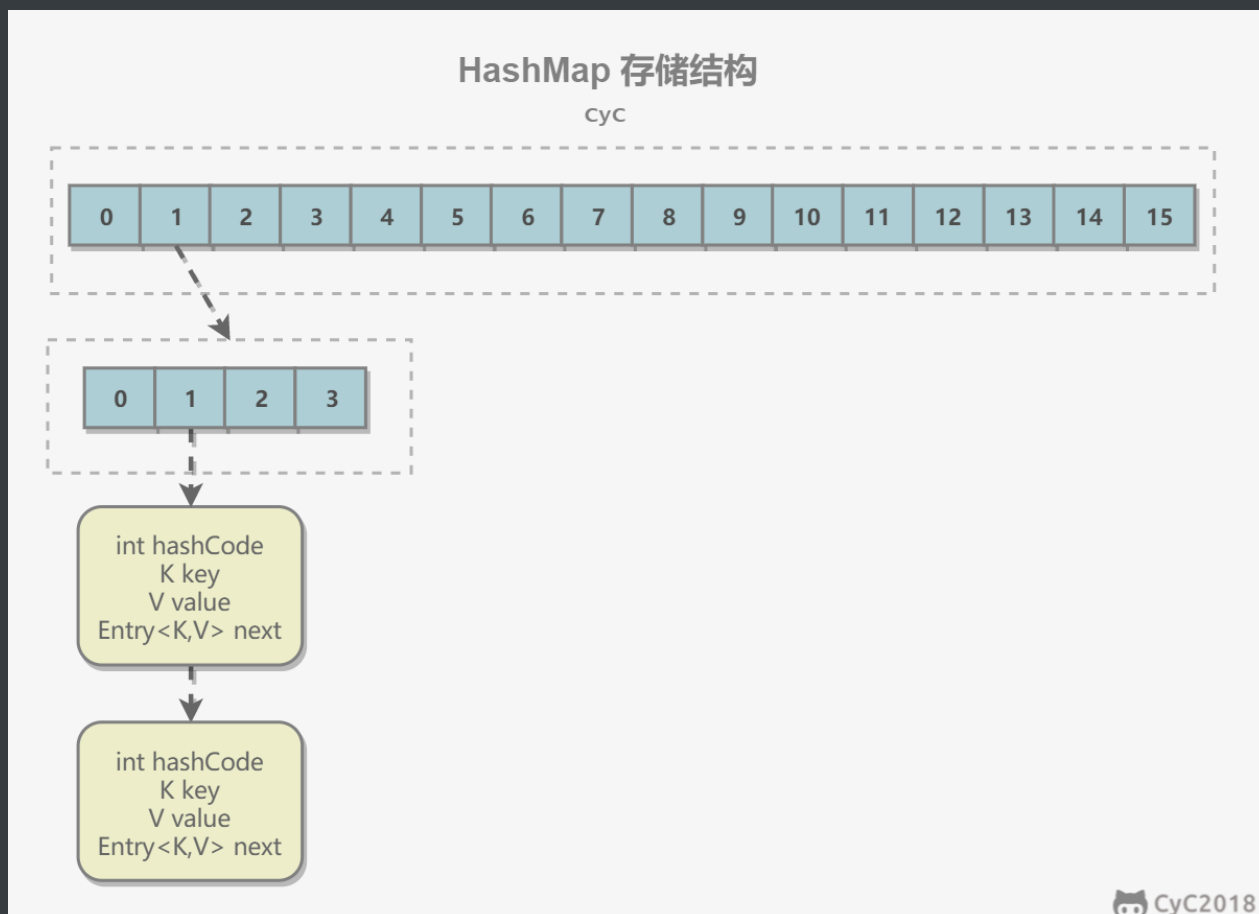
HashMap 存储结构

CyC

| 0 | 1 | 2 | 3 | 4 | 5 | 6 | 7 | 8 | 9 | 10 | 11 | 12 | 13 | 14 | 15 |
|---|---|---|---|---|---|---|---|---|---|---|---|---|---|---|---|

| 0 | 1 | 2 | 3 |
|---|---|---|---|

int hashCode
K key
V value
Entry<K,V> next

int hashCode
K key
V value
Entry<K,V> next

CyC2018